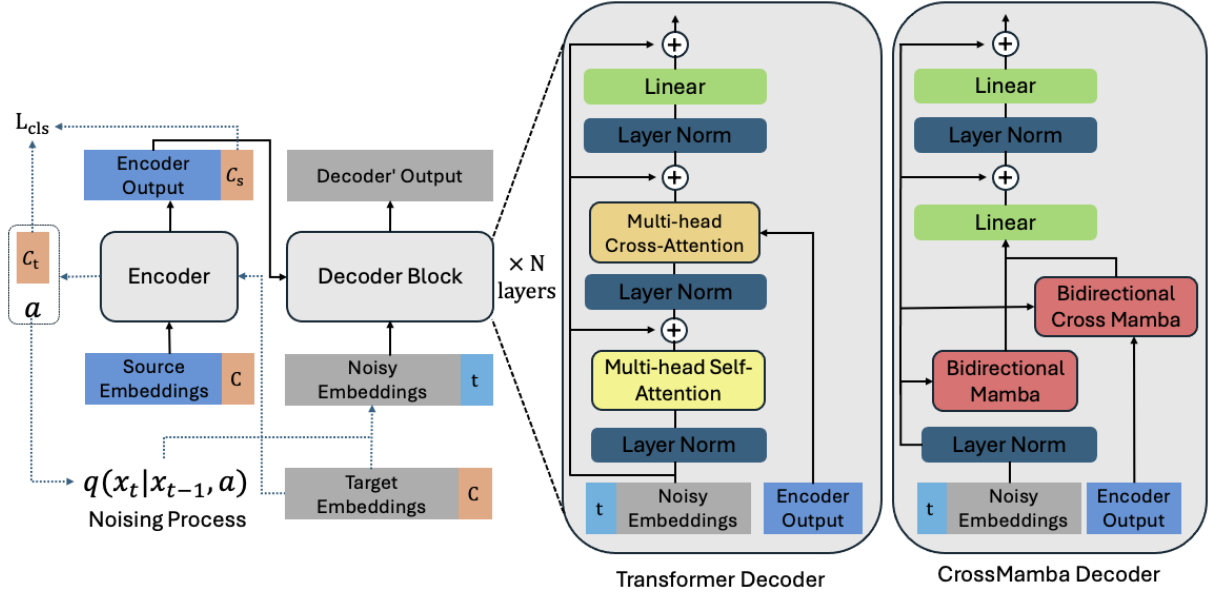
$L_{cls}$

Encoder Output $C_s$

$C_t$

$a$

Encoder

Source Embeddings C

$q(x_t|x_{t-1}, a)$
Noising Process

Decoder' Output

Decoder Block

× N layers

Noisy Embeddings t

Target Embeddings C

Linear
Layer Norm
Multi-head Cross-Attention
Layer Norm
Multi-head Self-Attention
Layer Norm
t Noisy Embeddings
Encoder Output
Transformer Decoder

Linear
Layer Norm
Linear
Bidirectional Cross Mamba
Bidirectional Mamba
Layer Norm
t Noisy Embeddings
Encoder Output
CrossMamba Decoder